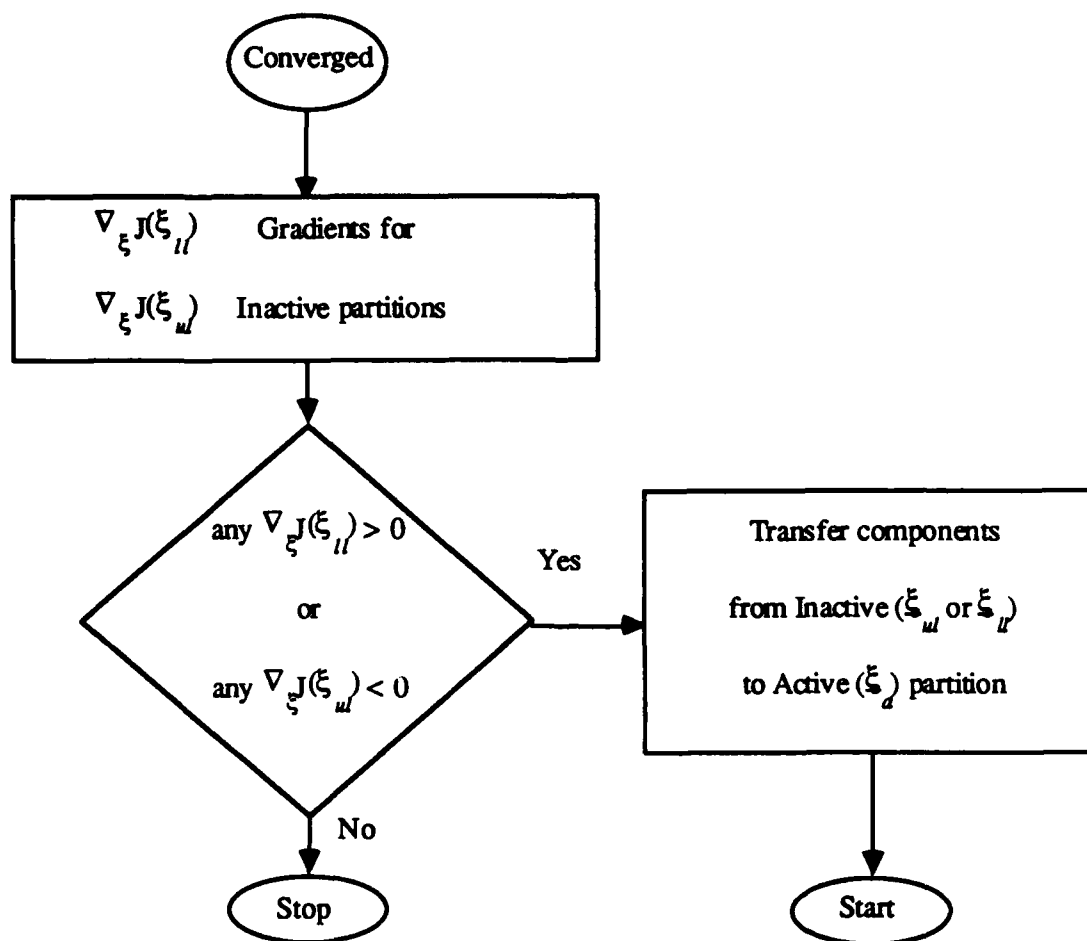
Converged

$\nabla_{\xi} J(\xi_{ll})$ Gradients for

$\nabla_{\xi} J(\xi_{ul})$ Inactive partitions

any $\nabla_{\xi} J(\xi_{ll}) > 0$

or

any $\nabla_{\xi} J(\xi_{ul}) < 0$

Yes

Transfer components

from Inactive ($\xi_{ul}$ or $\xi_{ll}$)

to Active ($\xi_{a}$) partition

No

Stop

Start